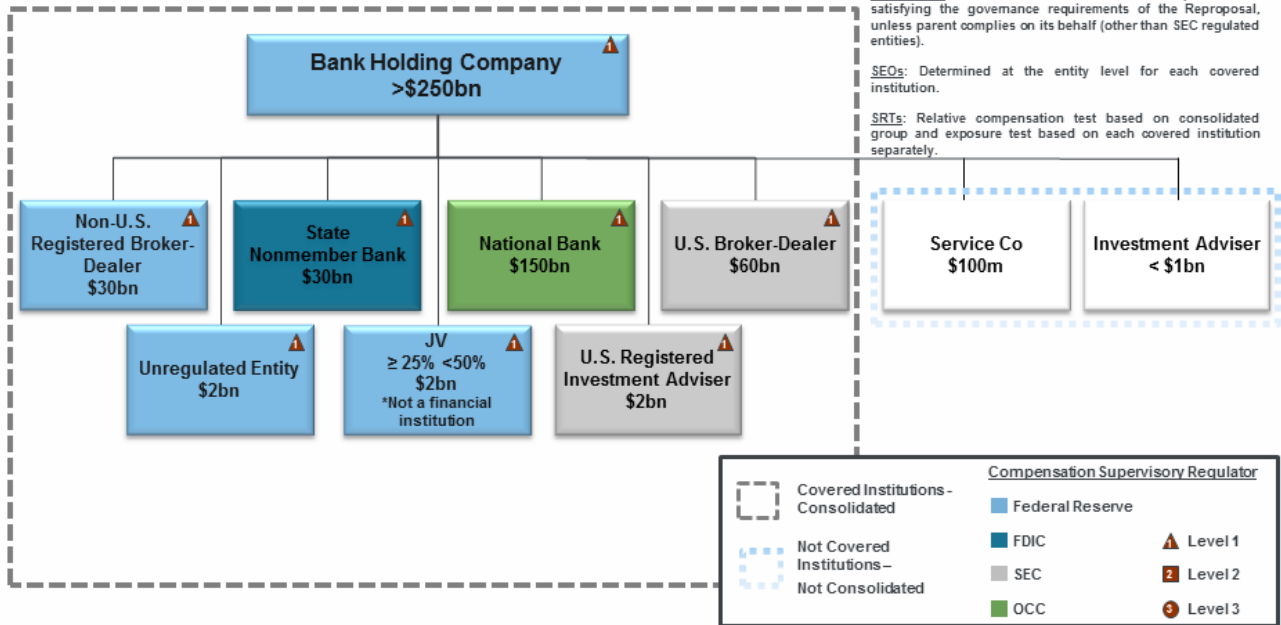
satisfying the governance requirements of the Reproposal, unless parent complies on its behalf (other than SEC regulated entities).

SEOs: Determined at the entity level for each covered institution.

SRTs: Relative compensation test based on consolidated group and exposure test based on each covered institution separately.

Bank Holding Company >$250bn 1

Non-U.S. Registered Broker-Dealer $30bn 1

State Nonmember Bank $30bn 1

National Bank $150bn 1

U.S. Broker-Dealer $60bn 1

Service Co $100m

Investment Adviser < $1bn

Unregulated Entity $2bn 1

JV ≥ 25% <50% $2bn *Not a financial institution 1

U.S. Registered Investment Adviser $2bn 1

Covered Institutions - Consolidated

Not Covered Institutions – Not Consolidated

Compensation Supervisory Regulator

Federal Reserve

FDIC

SEC

OCC

1 Level 1

2 Level 2

3 Level 3